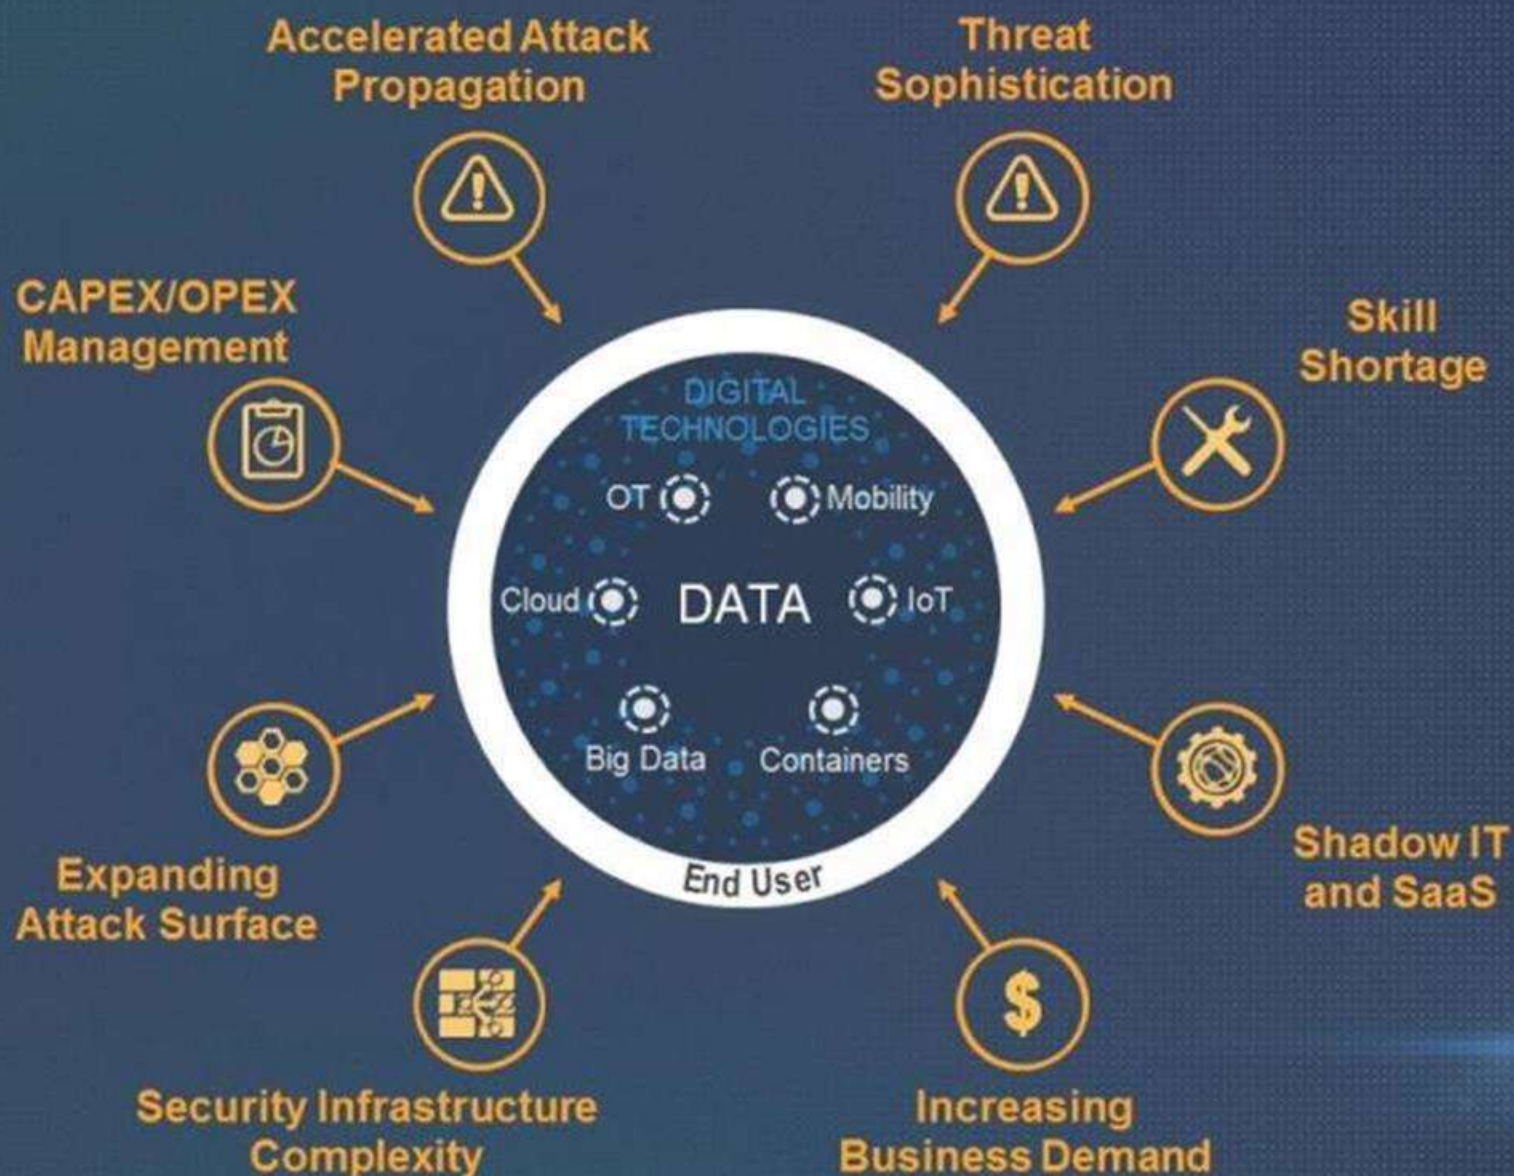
Accelerated Attack Propagation

Threat Sophistication

CAPEX/OPEX Management

Skill Shortage

DIGITAL TECHNOLOGIES

OT

Mobility

Cloud

DATA

IoT

Big Data

Containers

End User

Expanding Attack Surface

Shadow IT and SaaS

Security Infrastructure Complexity

$

Increasing Business Demand